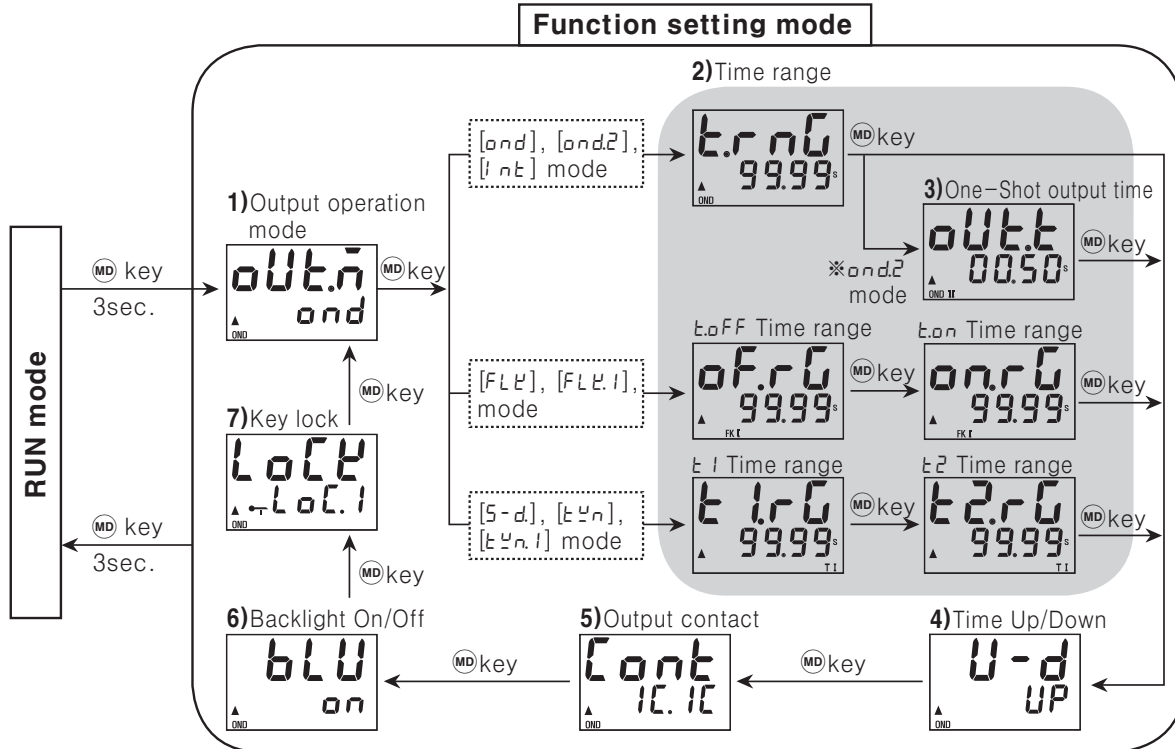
Function setting mode

RUN mode

MD key
3sec.

MD key
3sec.

1)Output operation mode

oUt.ñ
ond
▲
OND

MD key

[ond], [ond.2], [int] mode

[FLK], [FLK.1], mode

[S-d.], [tyn], [tyn.1] mode

2)Time range

t.rnG
99.99s
▲
OND

MD key

3)One-Shot output time

oUt.t
00.50s
▲
OND

※ond.2 mode

MD key

t.oFF Time range

oF.rG
99.99s
▲
FK

MD key

t.on Time range

on.rG
99.99s
▲
FK

MD key

t1 Time range

t1.rG
99.99s
▲
T I

MD key

t2 Time range

t2.rG
99.99s
▲
T I

MD key

7)Key lock

LoCK
▲ LoC.1
OND

MD key

MD key

6)Backlight On/Off

bLU
on
▲
OND

MD key

5)Output contact

Cont
1C.1C
▲
OND

MD key

4)Time Up/Down

U-d
UP
▲
OND